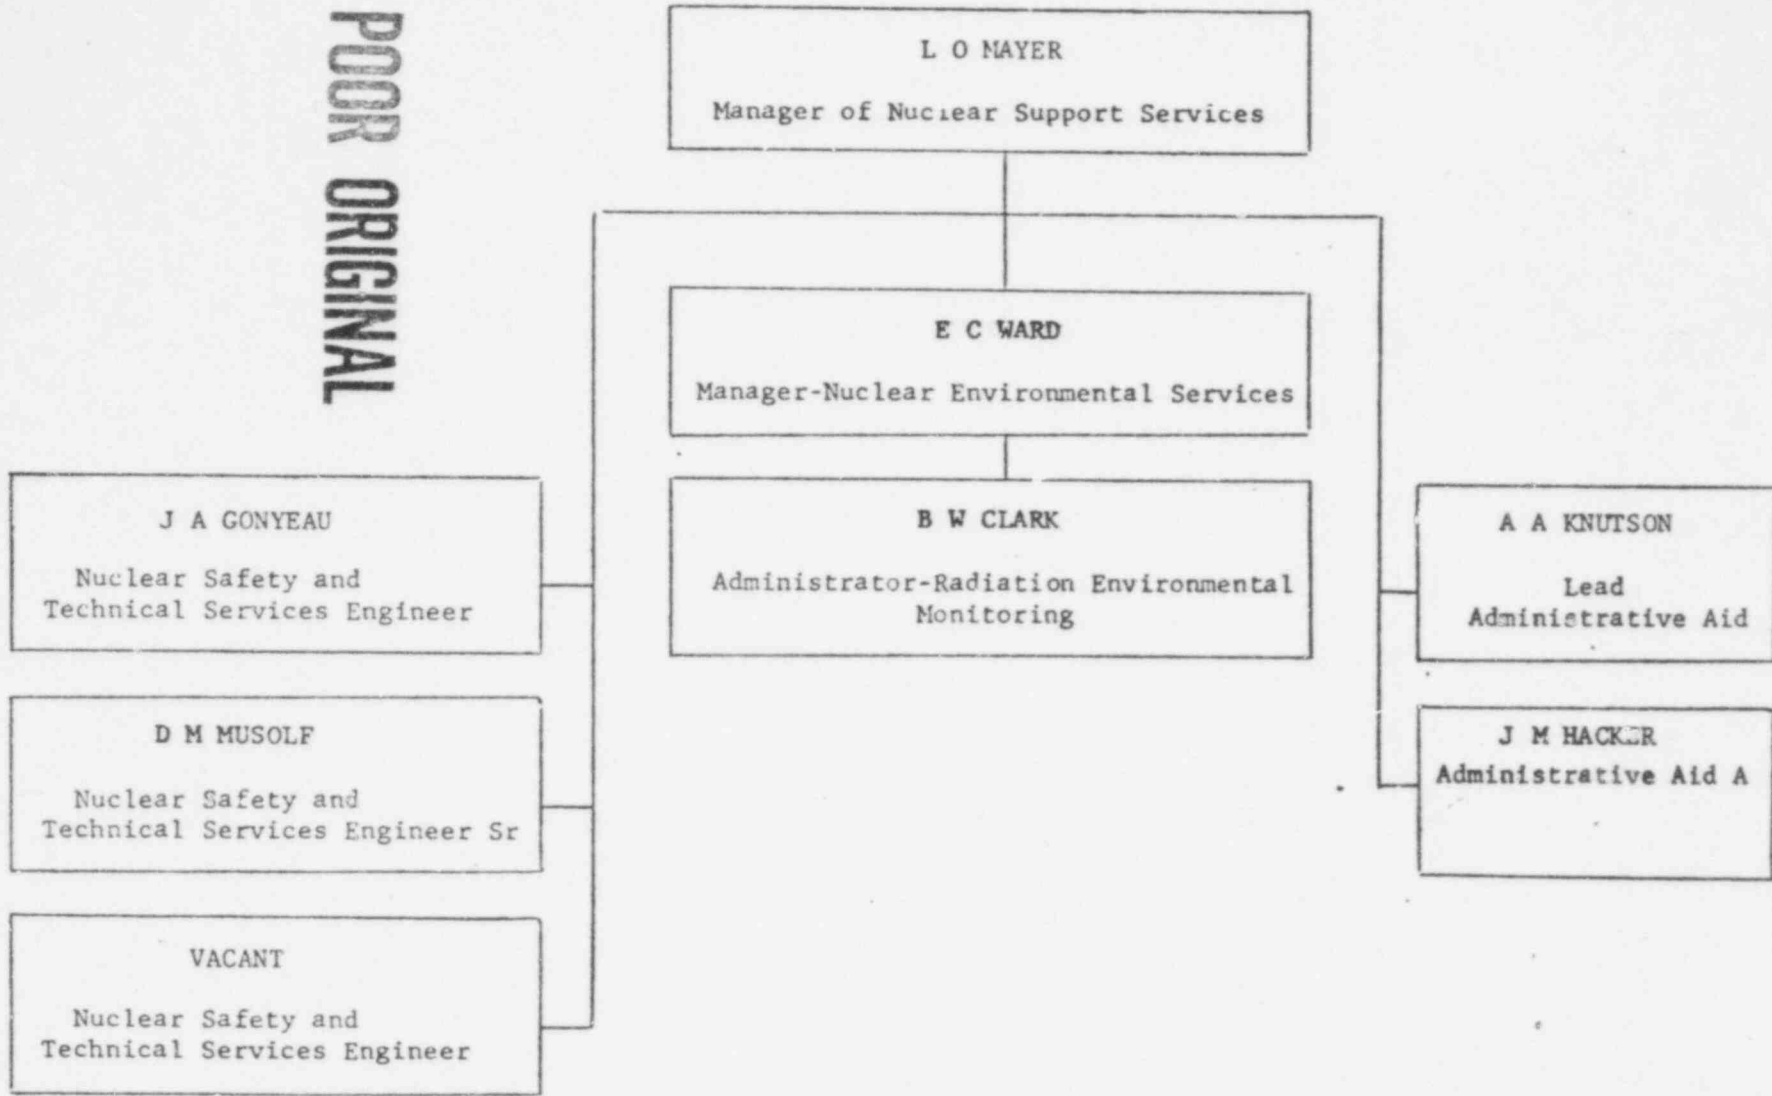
POOR ORIGINAL

L O MAYER

Manager of Nuclear Support Services

E C WARD

Manager-Nuclear Environmental Services

B W CLARK

Administrator-Radiation Environmental Monitoring

J A GONYEAU

Nuclear Safety and Technical Services Engineer

D M MUSOLF

Nuclear Safety and Technical Services Engineer Sr

VACANT

Nuclear Safety and Technical Services Engineer

A A KNUTSON

Lead Administrative Aid

J M HACK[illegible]R

Administrative Aid A